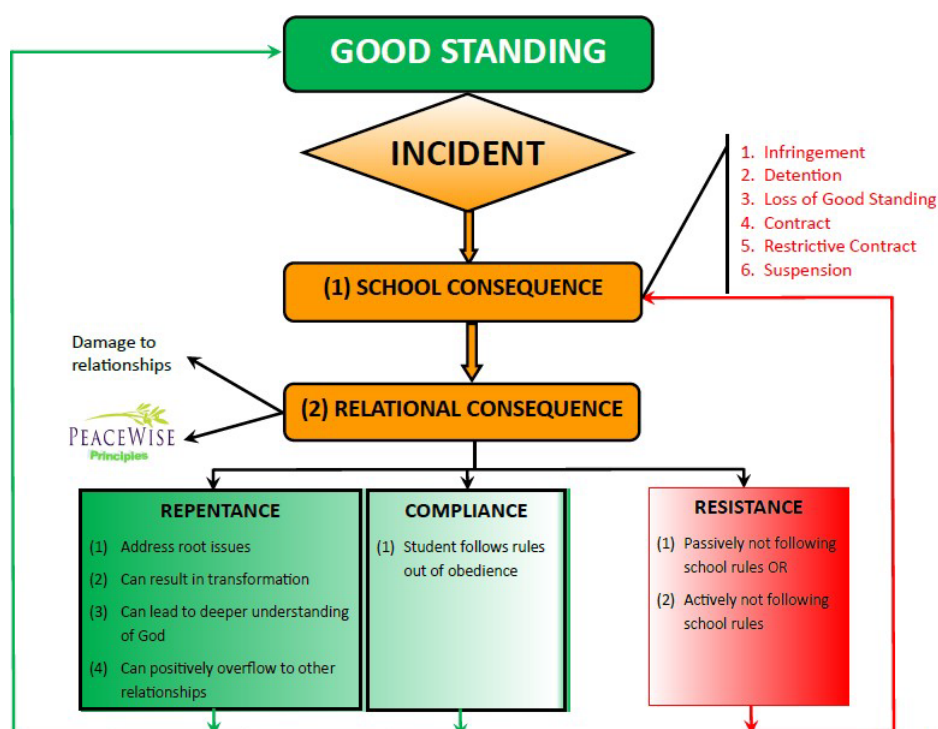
GOOD STANDING

INCIDENT

1. Infringement
2. Detention
3. Loss of Good Standing
4. Contract
5. Restrictive Contract
6. Suspension

(1) SCHOOL CONSEQUENCE

Damage to relationships

(2) RELATIONAL CONSEQUENCE

PEACEWISE Principles

REPENTANCE

(1) Address root issues

(2) Can result in transformation

(3) Can lead to deeper understanding of God

(4) Can positively overflow to other relationships

COMPLIANCE

(1) Student follows rules out of obedience

RESISTANCE

(1) Passively not following school rules OR

(2) Actively not following school rules